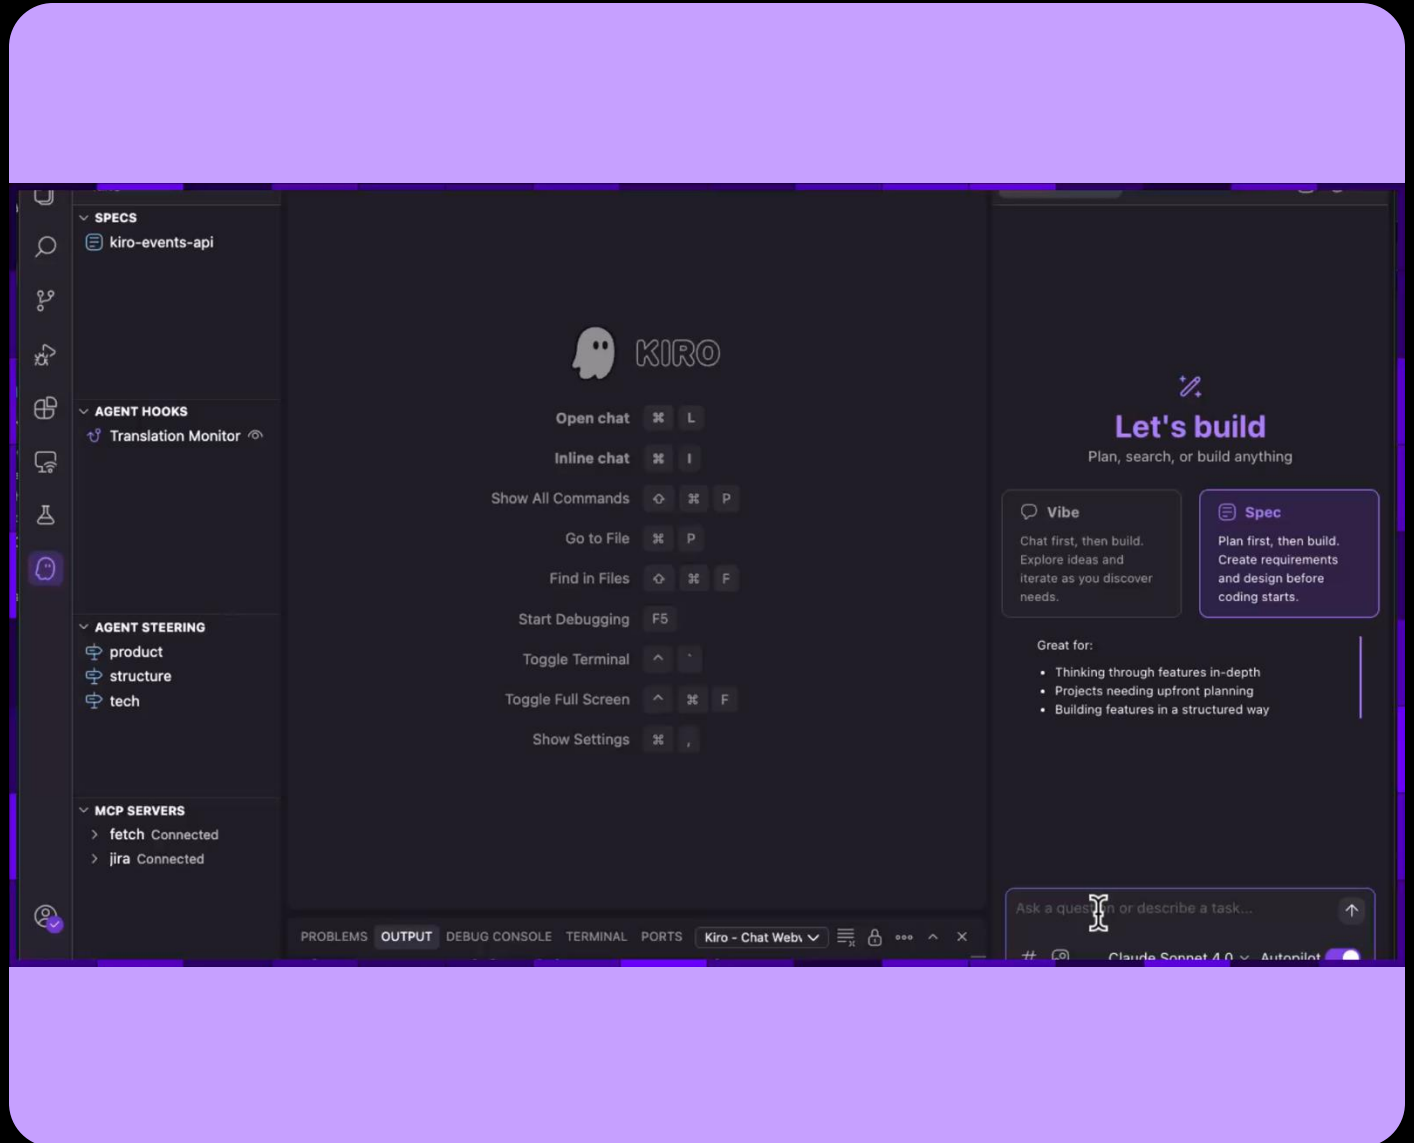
SPECS
kiro-events-api

AGENT HOOKS
Translation Monitor

AGENT STEERING
product
structure
tech

MCP SERVERS
fetch Connected
jira Connected

KIRO

Open chat ⌘ L
Inline chat ⌘ I
Show All Commands ⇧ ⌘ P
Go to File ⌘ P
Find in Files ⇧ ⌘ F
Start Debugging F5
Toggle Terminal ^ `
Toggle Full Screen ^ ⌘ F
Show Settings ⌘ ,

PROBLEMS OUTPUT DEBUG CONSOLE TERMINAL PORTS Kiro - Chat Webv

Let's build
Plan, search, or build anything

Vibe
Chat first, then build. Explore ideas and iterate as you discover needs.

Spec
Plan first, then build. Create requirements and design before coding starts.

Great for:
• Thinking through features in-depth
• Projects needing upfront planning
• Building features in a structured way

Ask a ques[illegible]n or describe a task...

# Claude Sonnet 4.0 Autopilot